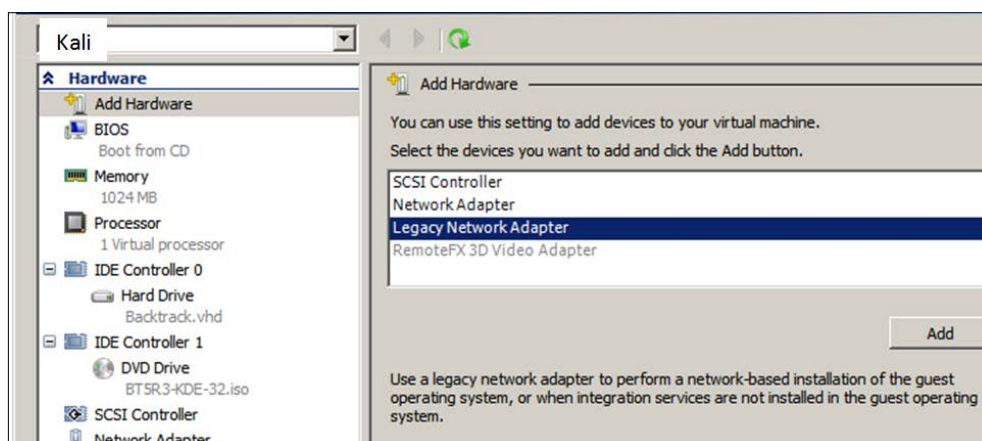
Kali

Hardware

Add Hardware

BIOS
Boot from CD

Memory
1024 MB

Processor
1 Virtual processor

IDE Controller 0

Hard Drive
Backtrack.vhd

IDE Controller 1

DVD Drive
BT5R3-KDE-32.iso

SCSI Controller

Network Adapter

Add Hardware

You can use this setting to add devices to your virtual machine.

Select the devices you want to add and click the Add button.

SCSI Controller
Network Adapter
Legacy Network Adapter
RemoteFX 3D Video Adapter

Add

Use a legacy network adapter to perform a network-based installation of the guest operating system, or when integration services are not installed in the guest operating system.